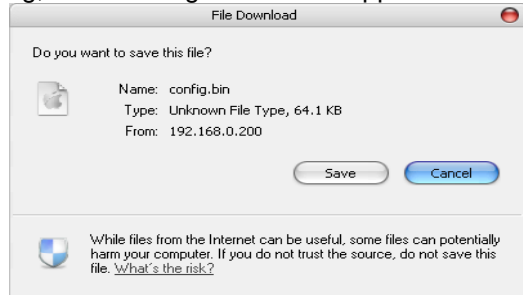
File Download

Do you want to save this file?

Name: config.bin
Type: Unknown File Type, 64.1 KB
From: 192.168.0.200

Save
Cancel

While files from the Internet can be useful, some files can potentially harm your computer. If you do not trust the source, do not save this file. What's the risk?